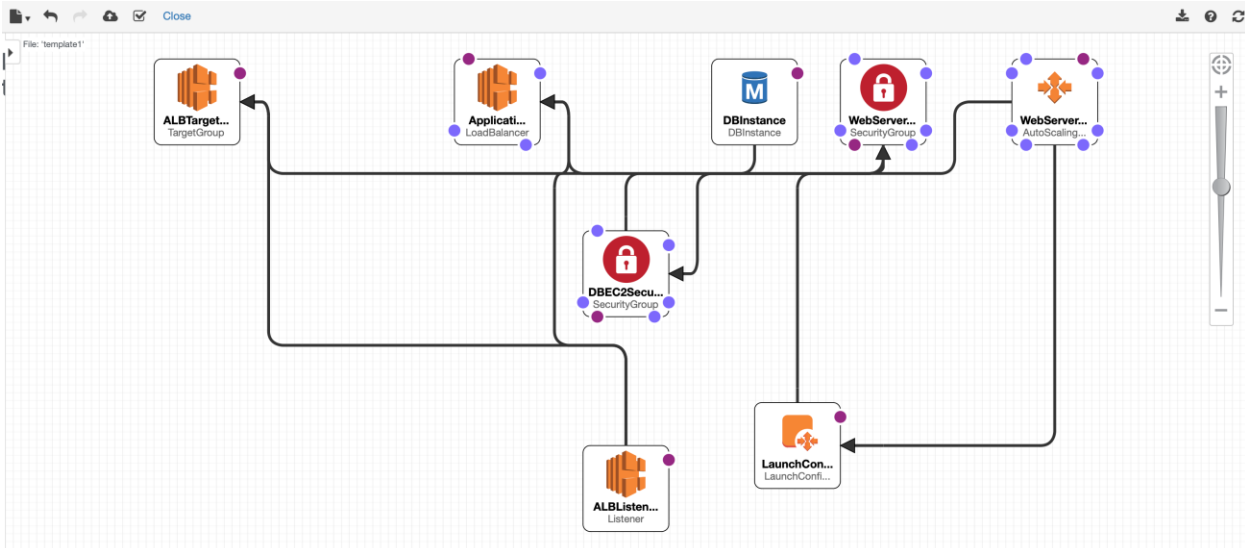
Close

File: 'template1'

ALBTarget...
TargetGroup

Applicati...
LoadBalancer

M
DBInstance
DBInstance

WebServer...
SecurityGroup

WebServer...
AutoScaling...

DBEC2Secu...
SecurityGroup

LaunchCon...
LaunchConfi...

ALBListen...
Listener